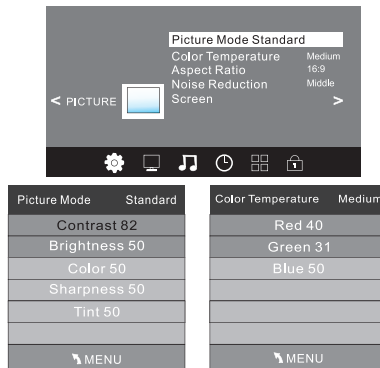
Picture Mode Standard
Color Temperature Medium
Aspect Ratio 16:9
Noise Reduction Middle
Screen

< PICTURE >

Picture Mode Standard
Contrast 82
Brightness 50
Color 50
Sharpness 50
Tint 50
MENU

Color Temperature Medium
Red 40
Green 31
Blue 50
MENU